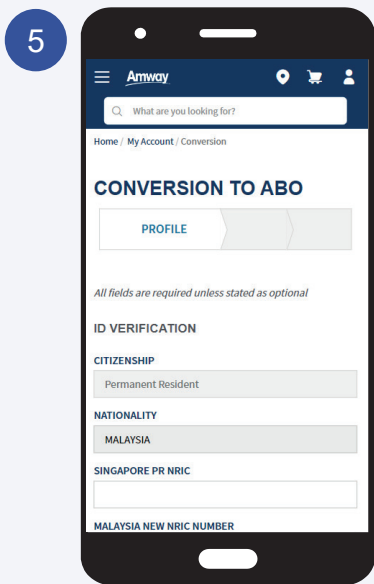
5

Amway

What are you looking for?

Home / My Account / Conversion

CONVERSION TO ABO

PROFILE

All fields are required unless stated as optional

ID VERIFICATION

CITIZENSHIP

Permanent Resident

NATIONALITY

MALAYSIA

SINGAPORE PR NRIC

MALAYSIA NEW NRIC NUMBER